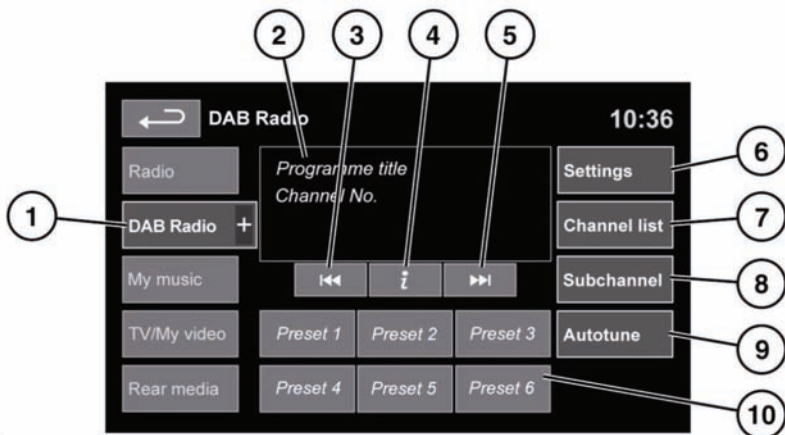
2 3 4 5

DAB Radio 10:36

Radio

Programme title
Channel No.

Settings 6

1 DAB Radio +

Channel list 7

My music

Subchannel 8

TV/My video

Preset 1 Preset 2 Preset 3

Autotune 9

Rear media

Preset 4 Preset 5 Preset 6

10